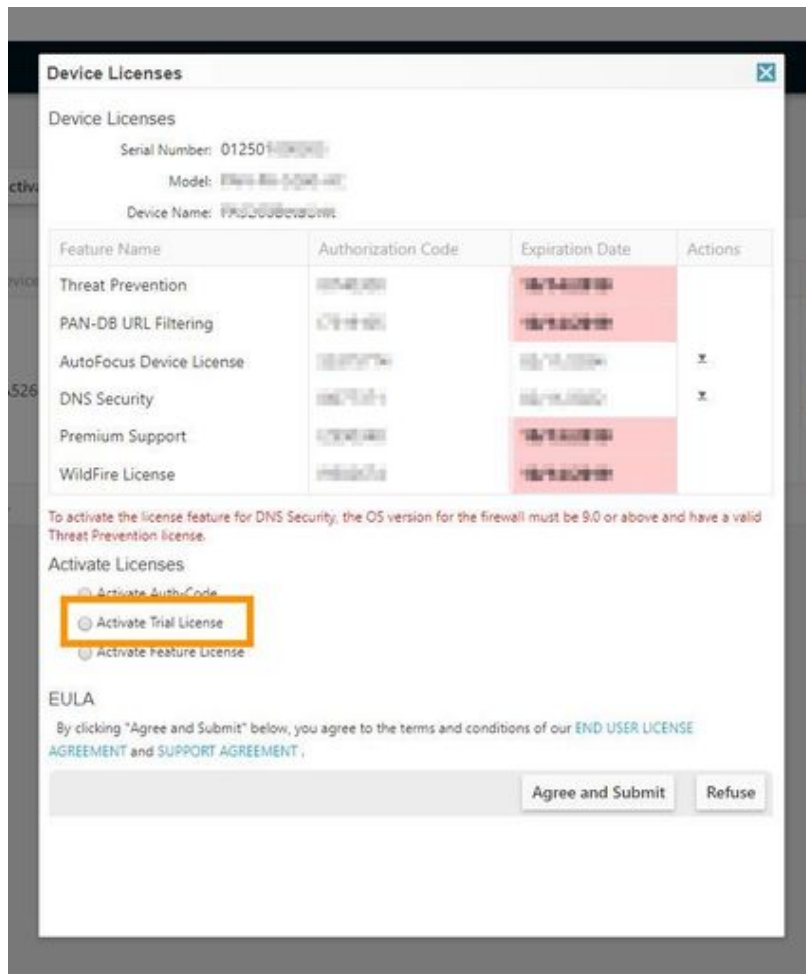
Device Licenses

Device Licenses

Serial Number: 012501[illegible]

Model: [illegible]

Device Name: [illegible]

| Feature Name | Authorization Code | Expiration Date | Actions |
|---|---|---|---|
| Threat Prevention | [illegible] | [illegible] | |
| PAN-DB URL Filtering | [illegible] | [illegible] | |
| AutoFocus Device License | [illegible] | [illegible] | |
| DNS Security | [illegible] | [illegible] | |
| Premium Support | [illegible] | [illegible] | |
| WildFire License | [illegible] | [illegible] | |

To activate the license feature for DNS Security, the OS version for the firewall must be 9.0 or above and have a valid Threat Prevention license.

Activate Licenses

Activate Auth-Code

Activate Trial License

Activate Feature License

EULA

By clicking "Agree and Submit" below, you agree to the terms and conditions of our END USER LICENSE AGREEMENT and SUPPORT AGREEMENT .

Agree and Submit

Refuse